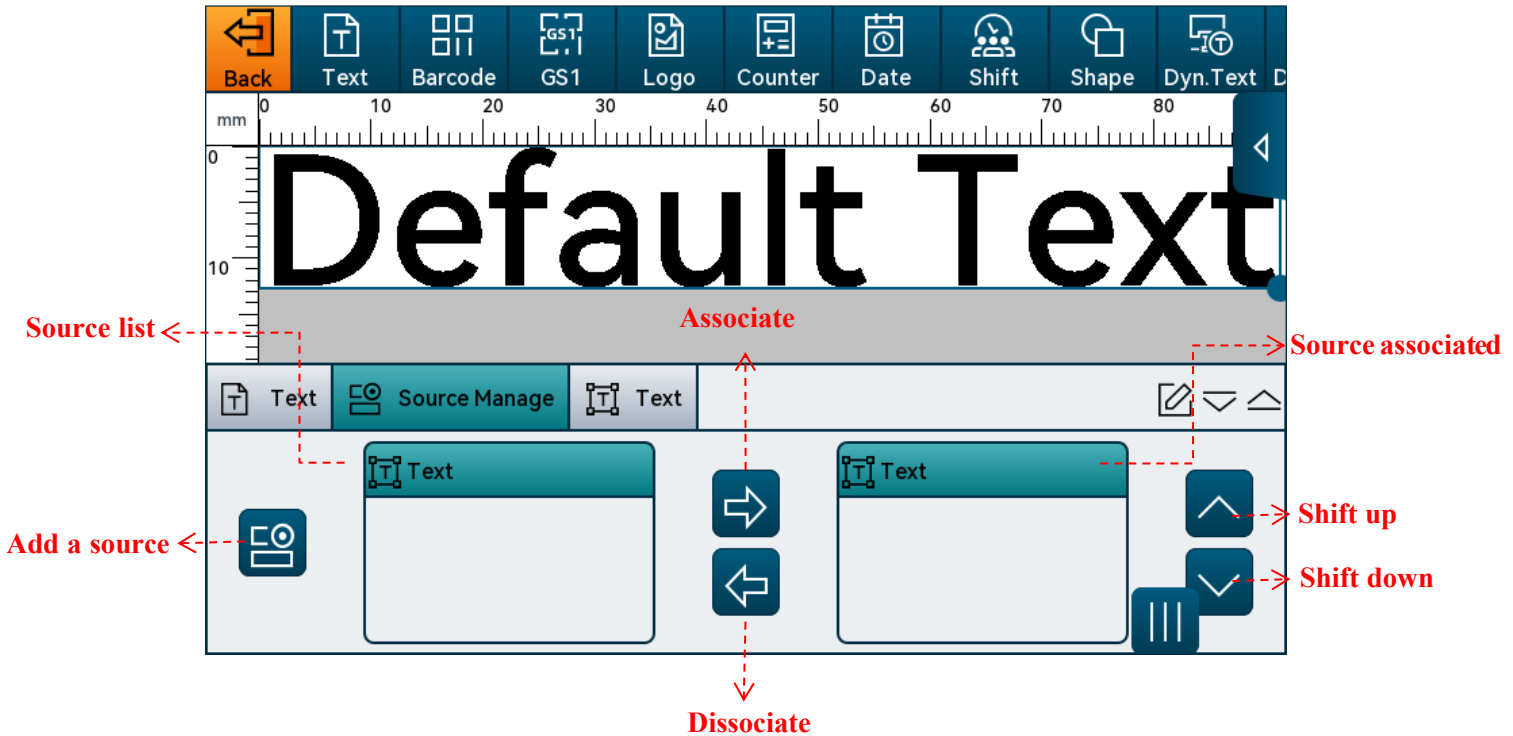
Back Text Barcode GS1 Logo Counter Date Shift Shape Dyn.Text D

mm 0 10 20 30 40 50 60 70 80

0
10

Default Text

Source list
Associate
Source associated

Text Source Manage Text

Text
Text

Add a source
Shift up
Shift down

Dissociate